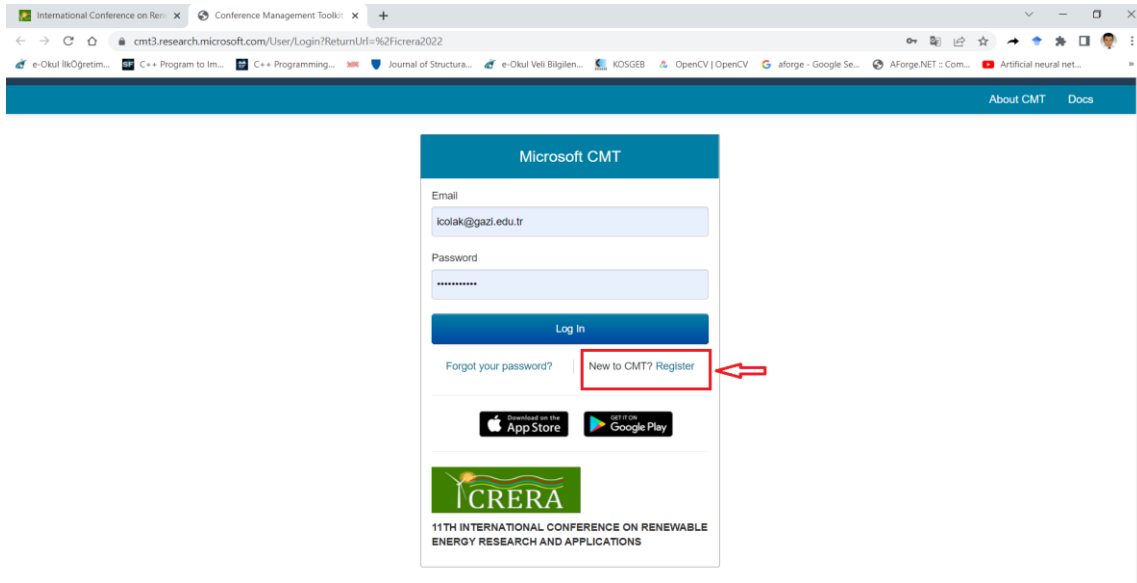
International Conference on Ren ×
Conference Management Toolkit ×
+

cmt3.research.microsoft.com/User/Login?ReturnUrl=%2Ficrera2022

e-Okul İlkÖğretim... C++ Program to Im... C++ Programming... Journal of Structura... e-Okul Veli Bilgilen... KOSGEB OpenCV | OpenCV aforge - Google Se... AForge.NET :: Com... Artificial neural net...

About CMT Docs

Microsoft CMT

Email
icolak@gazi.edu.tr

Password
••••••••••••

Log In

Forgot your password?
New to CMT? Register

Download on the App Store
GET IT ON Google Play

ICRERA

11TH INTERNATIONAL CONFERENCE ON RENEWABLE ENERGY RESEARCH AND APPLICATIONS